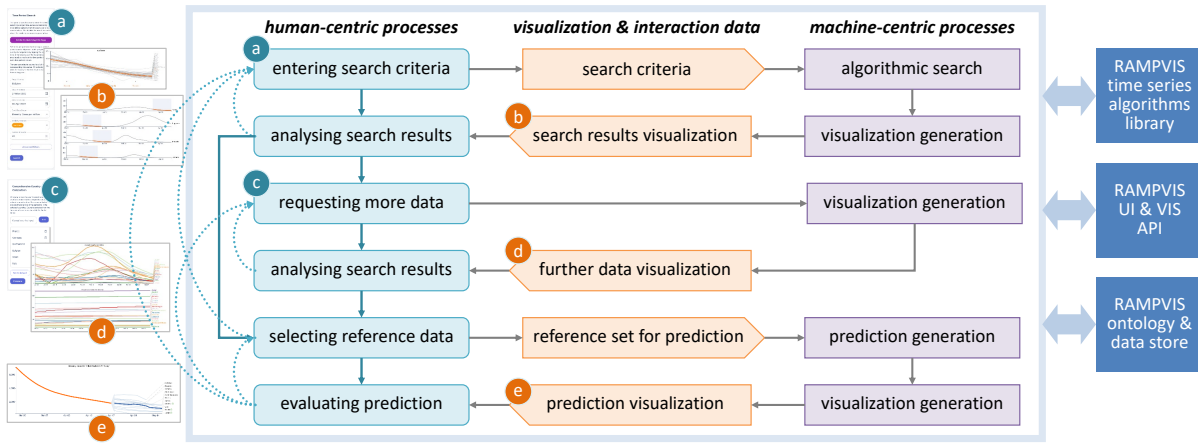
a

b

c

d

e

human-centric processes

visualization & interaction data

machine-centric processes

a entering search criteria

search criteria

algorithmic search

analysing search results

b search results visualization

visualization generation

c requesting more data

visualization generation

analysing search results

d further data visualization

selecting reference data

reference set for prediction

prediction generation

evaluating prediction

e prediction visualization

visualization generation

RAMPVIS time series algorithms library

RAMPVIS UI & VIS API

RAMPVIS ontology & data store